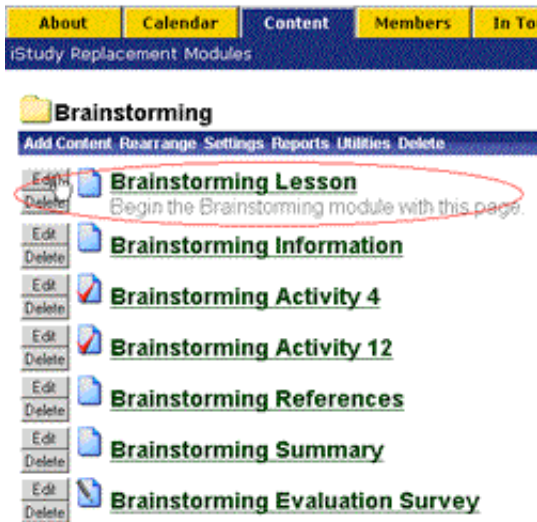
About Calendar Content Members In To

iStudy Replacement Modules

Brainstorming

Add Content Rearrange Settings Reports Utilities Delete

Edit Delete Brainstorming Lesson
Begin the Brainstorming module with this page.

Edit Delete Brainstorming Information

Edit Delete Brainstorming Activity 4

Edit Delete Brainstorming Activity 12

Edit Delete Brainstorming References

Edit Delete Brainstorming Summary

Edit Delete Brainstorming Evaluation Survey